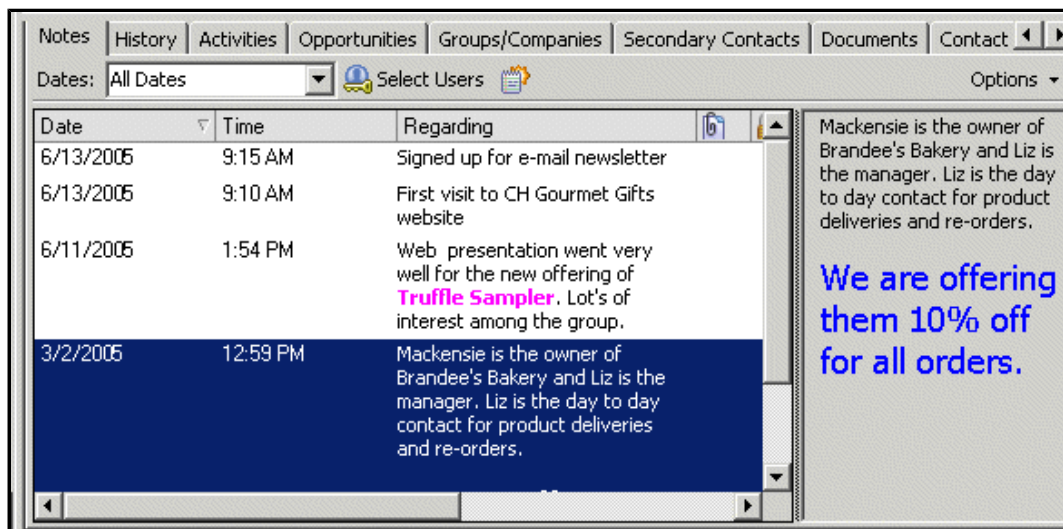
Notes | History | Activities | Opportunities | Groups/Companies | Secondary Contacts | Documents | Contact

Dates: All Dates Select Users Options

| Date | Time | Regarding |
|---|---|---|
| 6/13/2005 | 9:15 AM | Signed up for e-mail newsletter |
| 6/13/2005 | 9:10 AM | First visit to CH Gourmet Gifts website |
| 6/11/2005 | 1:54 PM | Web presentation went very well for the new offering of **Truffle Sampler**. Lot's of interest among the group. |
| 3/2/2005 | 12:59 PM | Mackensie is the owner of Brandee's Bakery and Liz is the manager. Liz is the day to day contact for product deliveries and re-orders. |

Mackensie is the owner of Brandee's Bakery and Liz is the manager. Liz is the day to day contact for product deliveries and re-orders.

We are offering them 10% off for all orders.